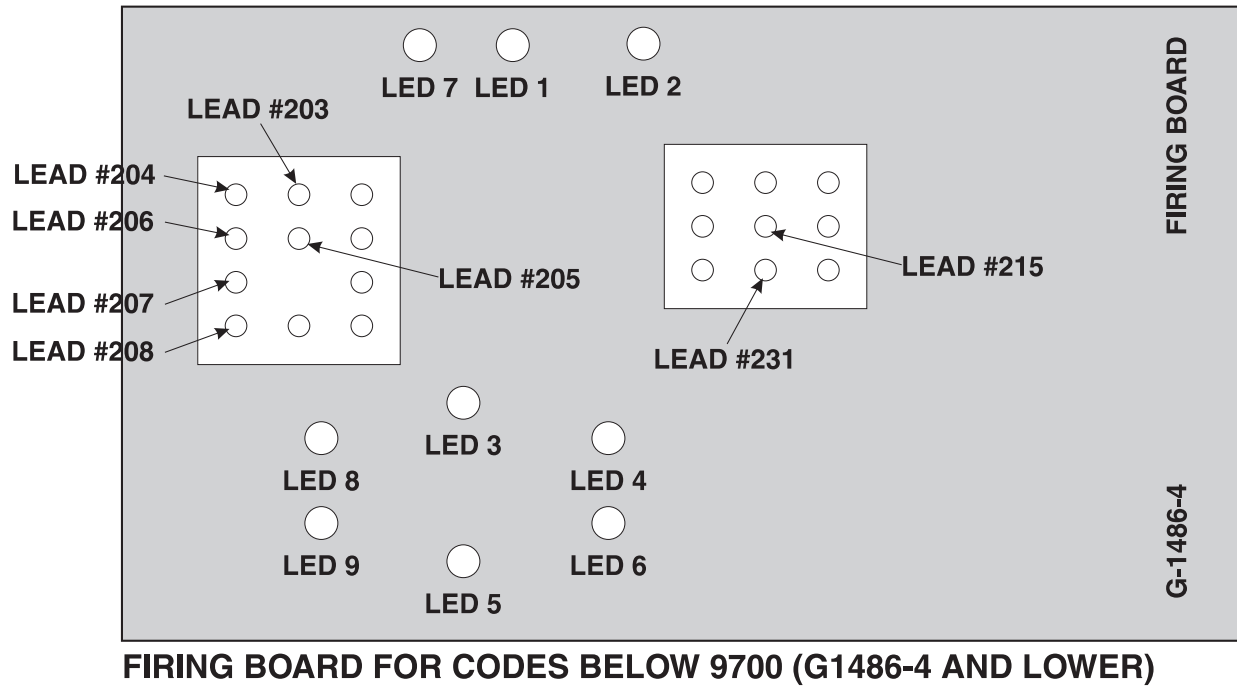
LED 7 LED 1 LED 2

FIRING BOARD

LEAD #203

LEAD #204

LEAD #206

LEAD #205

LEAD #215

LEAD #207

LEAD #208

LEAD #231

LED 3

LED 8

LED 4

G-1486-4

LED 9

LED 6

LED 5

FIRING BOARD FOR CODES BELOW 9700 (G1486-4 AND LOWER)